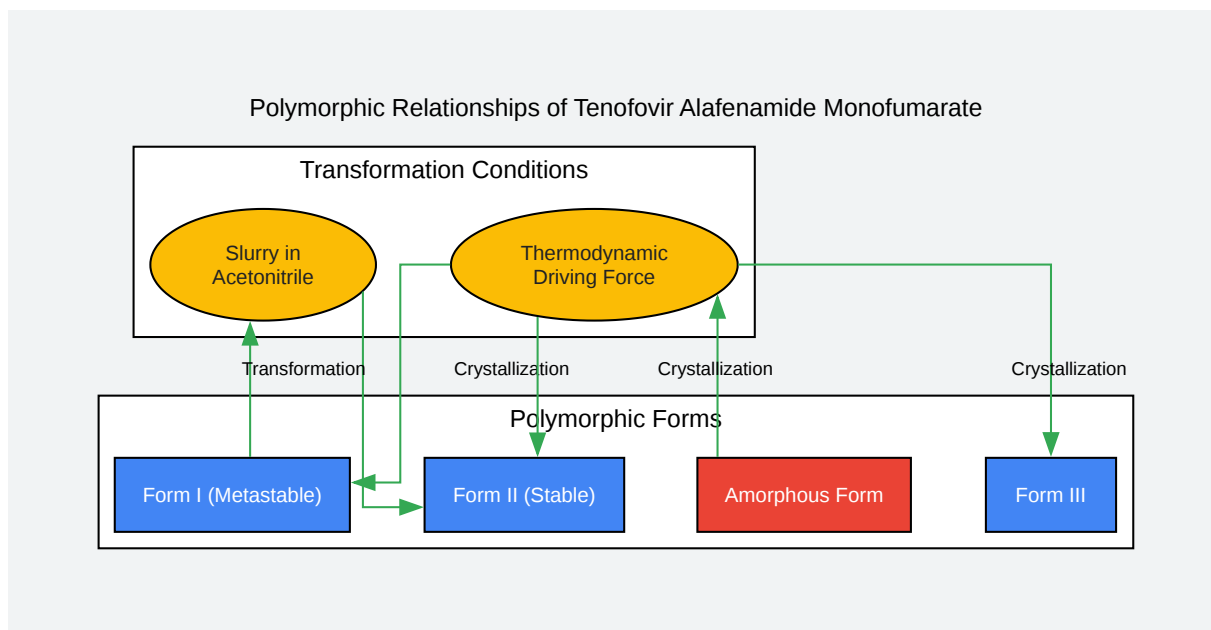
Polymorphic Relationships of Tenofovir Alafenamide Monofumarate

Transformation Conditions

Slurry in Acetonitrile

Thermodynamic Driving Force

Transformation

Crystallization

Crystallization

Crystallization

Polymorphic Forms

Form I (Metastable)

Form II (Stable)

Amorphous Form

Form III